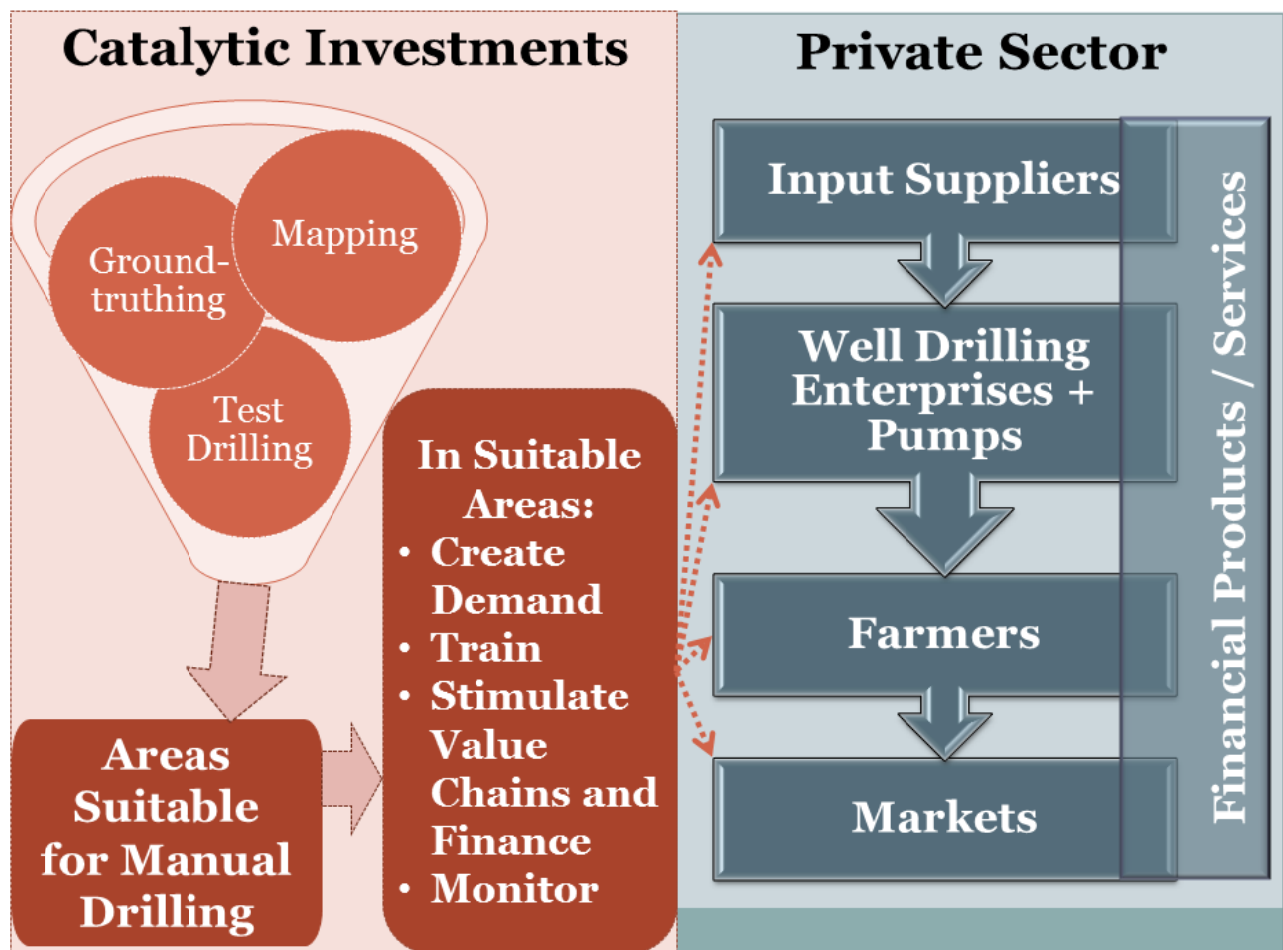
Catalytic Investments

Ground-truthing

Mapping

Test Drilling

Areas Suitable for Manual Drilling

In Suitable Areas:
• Create Demand
• Train
• Stimulate Value Chains and Finance
• Monitor

Private Sector

Input Suppliers

Well Drilling Enterprises + Pumps

Farmers

Markets

Financial Products / Services